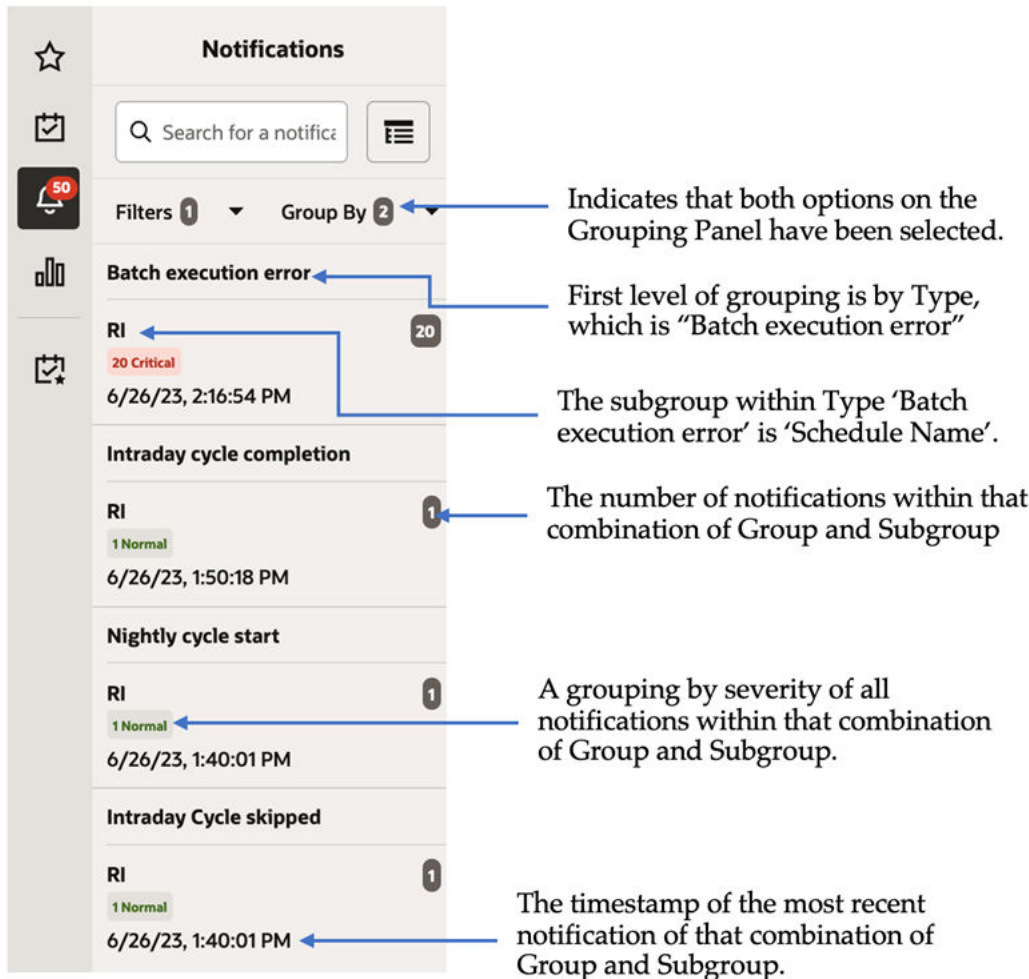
50

Notifications

Search for a notifica

Filters 1

Group By 2

Indicates that both options on the Grouping Panel have been selected.

Batch execution error

First level of grouping is by Type, which is "Batch execution error"

RI

20

20 Critical

6/26/23, 2:16:54 PM

The subgroup within Type 'Batch execution error' is 'Schedule Name'.

Intraday cycle completion

RI

1

1 Normal

6/26/23, 1:50:18 PM

The number of notifications within that combination of Group and Subgroup

Nightly cycle start

RI

1

1 Normal

6/26/23, 1:40:01 PM

A grouping by severity of all notifications within that combination of Group and Subgroup.

Intraday Cycle skipped

RI

1

1 Normal

6/26/23, 1:40:01 PM

The timestamp of the most recent notification of that combination of Group and Subgroup.